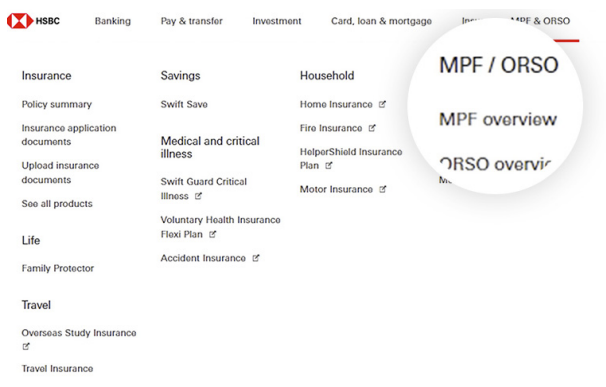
HSBC Banking Pay & transfer Investment Card, loan & mortgage Ins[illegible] MPF & ORSO

Insurance
Policy summary
Insurance application documents
Upload insurance documents
See all products

Life
Family Protector

Travel
Overseas Study Insurance
Travel Insurance

Savings
Swift Save

Medical and critical illness
Swift Guard Critical Illness
Voluntary Health Insurance Flexi Plan
Accident Insurance

Household
Home Insurance
Fire Insurance
HelperShield Insurance Plan
Motor Insurance

MPF / ORSO
MPF overview
ORSO overvi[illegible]
M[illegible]